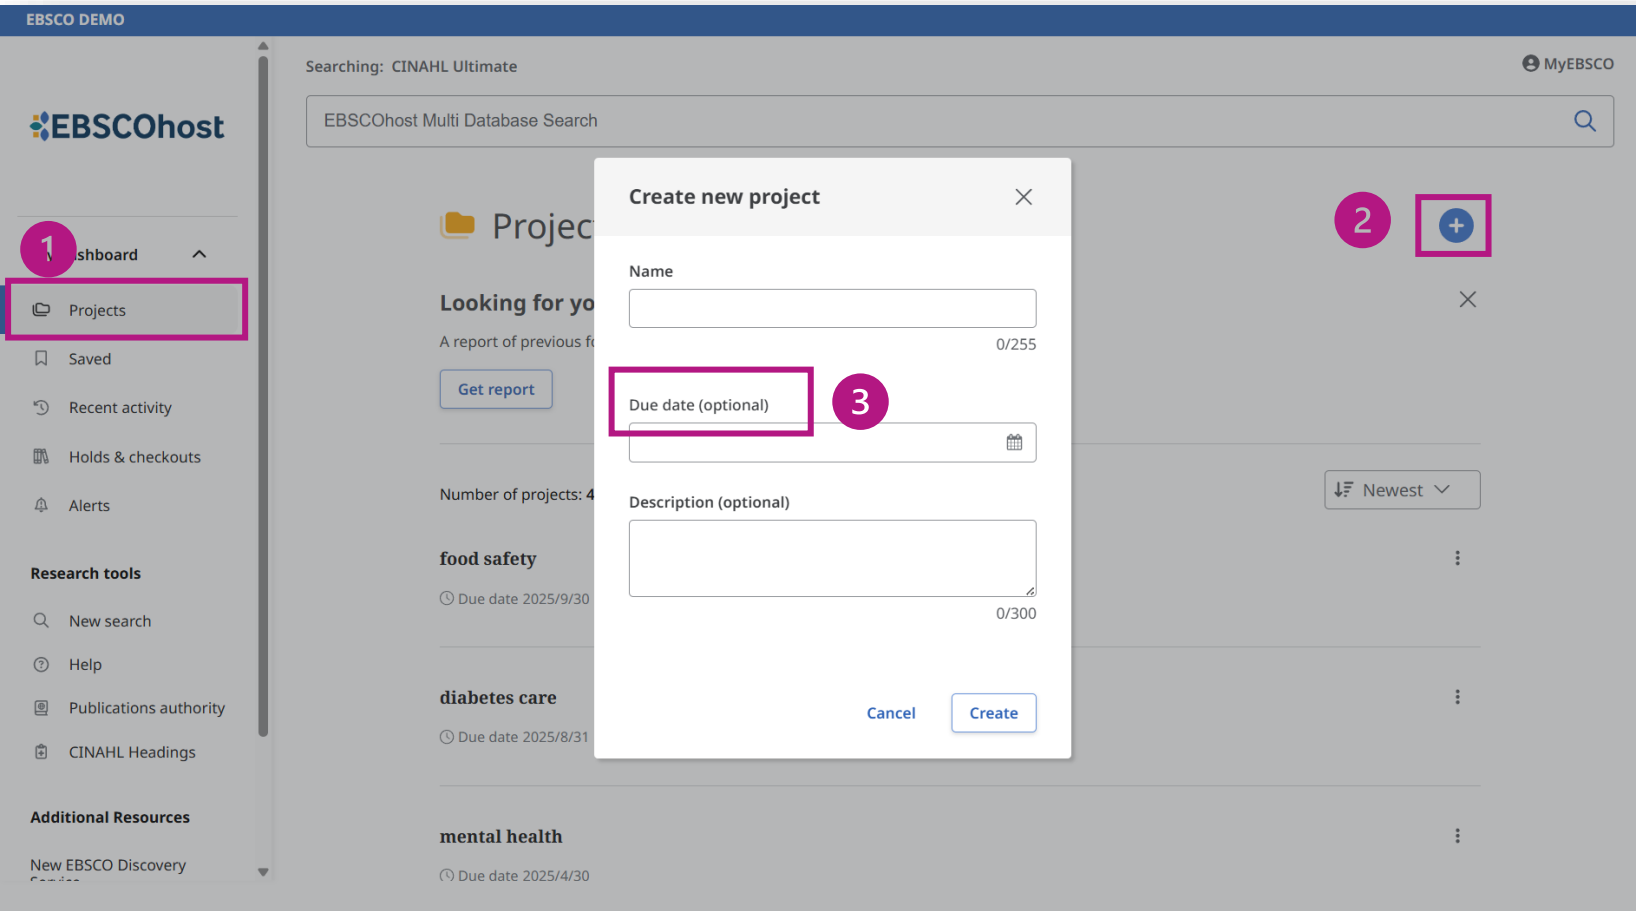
EBSCO DEMO

Searching: CINAHL Ultimate

MyEBSCO

EBSCOhost

EBSCOhost Multi Database Search

1

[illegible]shboard

Projects

Saved

Recent activity

Holds & checkouts

Alerts

Research tools

New search

Help

Publications authority

CINAHL Headings

Additional Resources

New EBSCO Discovery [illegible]

Projec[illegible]

Looking for yo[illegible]

A report of previous f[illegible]

Get report

Number of projects: 4

food safety

Due date 2025/9/30

diabetes care

Due date 2025/8/31

mental health

Due date 2025/4/30

2

Newest

Create new project

Name

0/255

3

Due date (optional)

Description (optional)

0/300

Cancel

Create